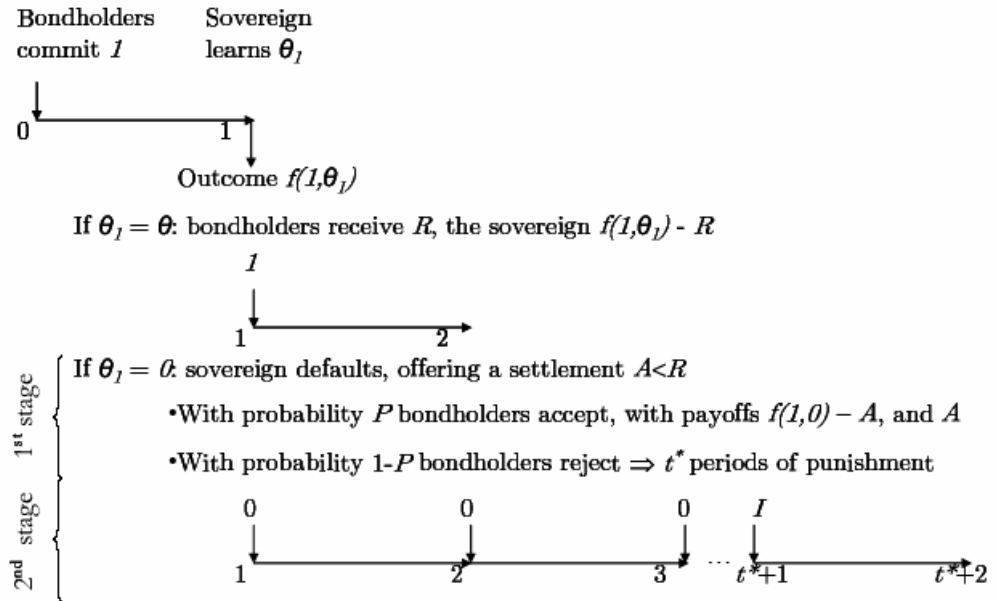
Bondholders commit *1*

Sovereign learns $\theta_1$

0

1

Outcome $f(1,\theta_1)$

If $\theta_1 = \theta$: bondholders receive $R$, the sovereign $f(1,\theta_1)$ - $R$

*1*

1

2

1$^{st}$ stage

If $\theta_1 = 0$: sovereign defaults, offering a settlement $A<R$

•With probability $P$ bondholders accept, with payoffs $f(1,0) - A$, and $A$

•With probability 1-$P$ bondholders reject $\Rightarrow$ $t^*$ periods of punishment

2$^{nd}$ stage

0

0

0

$I$

1

2

3

...

$t^*+1$

$t^*+2$